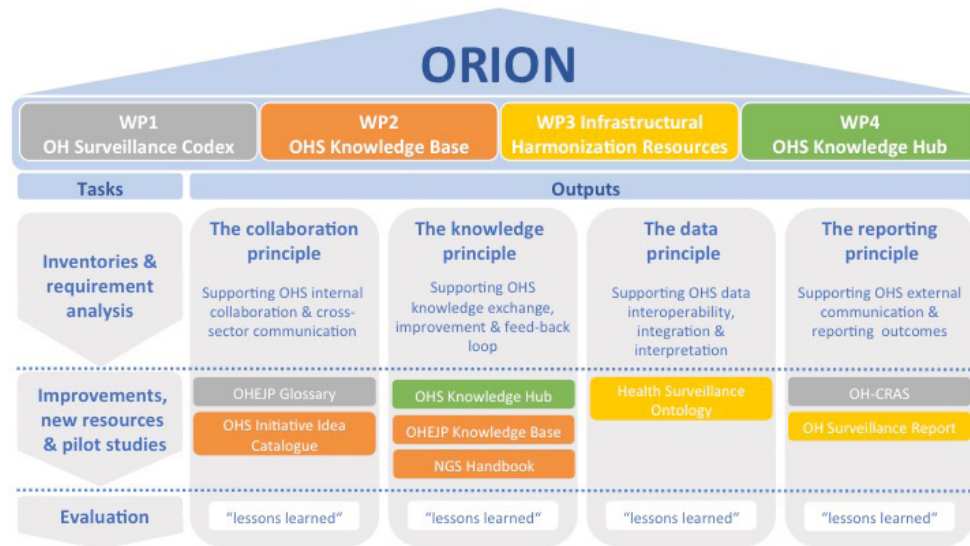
ORION

WP1
OH Surveillance Codex

WP2
OHS Knowledge Base

WP3 Infrastructural
Harmonization Resources

WP4
OHS Knowledge Hub

Tasks

Outputs

Inventories & requirement analysis

The collaboration principle

Supporting OHS internal collaboration & cross-sector communication

The knowledge principle

Supporting OHS knowledge exchange, improvement & feed-back loop

The data principle

Supporting OHS data interoperability, integration & interpretation

The reporting principle

Supporting OHS external communication & reporting outcomes

Improvements, new resources & pilot studies

OHEJP Glossary

OHS Initiative Idea Catalogue

OHS Knowledge Hub

OHEJP Knowledge Base

NGS Handbook

Health Surveillance Ontology

OH-CRAS

OH Surveillance Report

Evaluation

"lessons learned"

"lessons learned"

"lessons learned"

"lessons learned"